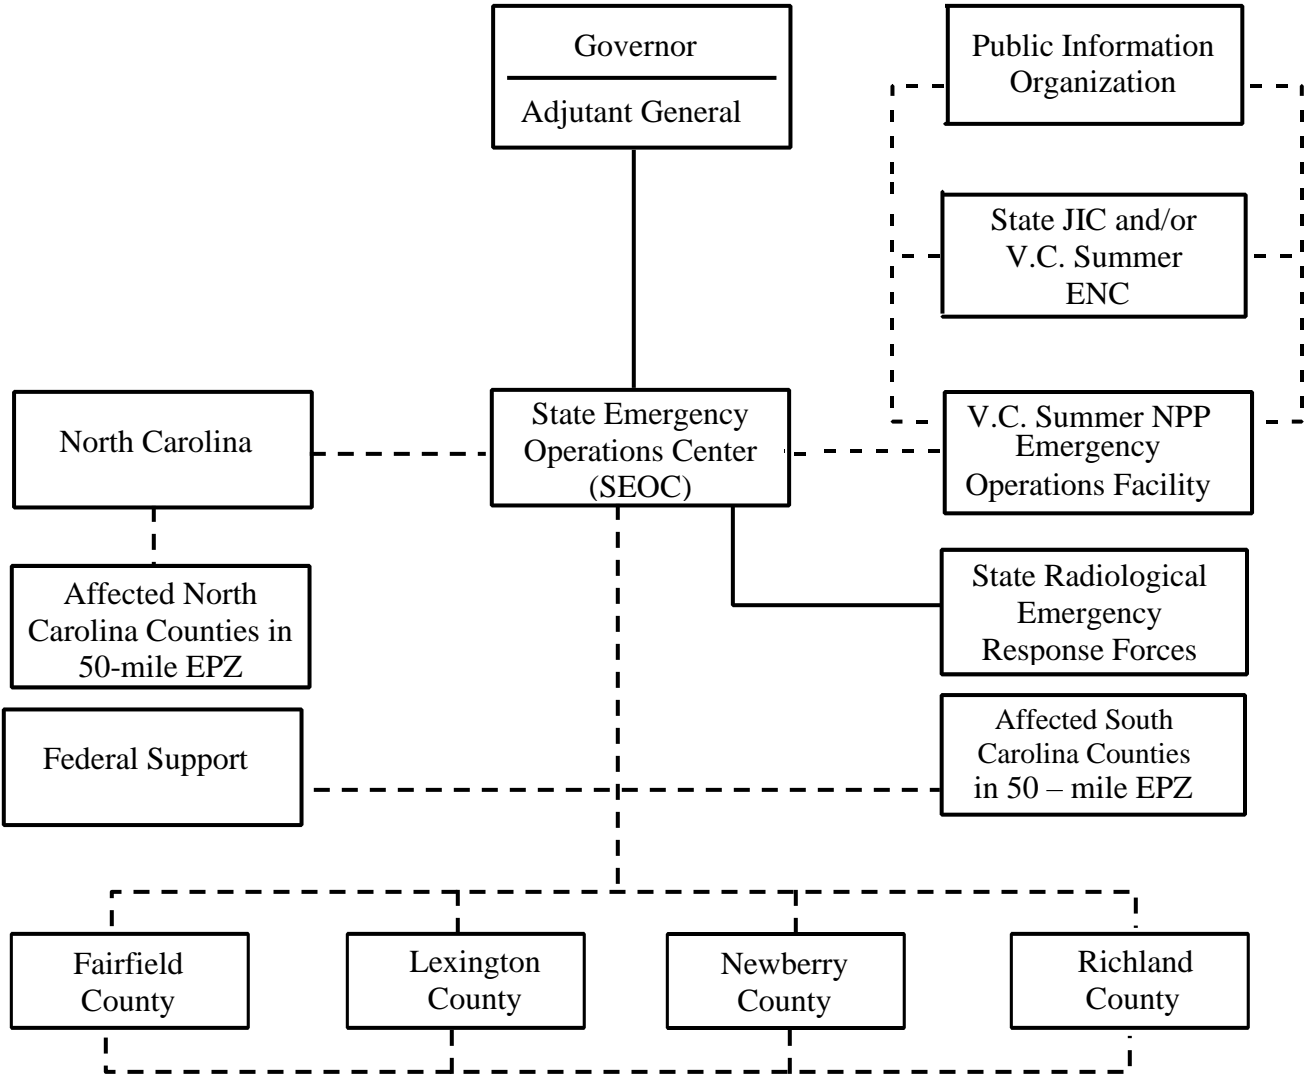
Governor

Adjutant General

Public Information Organization

State JIC and/or V.C. Summer ENC

North Carolina

State Emergency Operations Center (SEOC)

V.C. Summer NPP Emergency Operations Facility

Affected North Carolina Counties in 50-mile EPZ

State Radiological Emergency Response Forces

Federal Support

Affected South Carolina Counties in 50 – mile EPZ

Fairfield County

Lexington County

Newberry County

Richland County